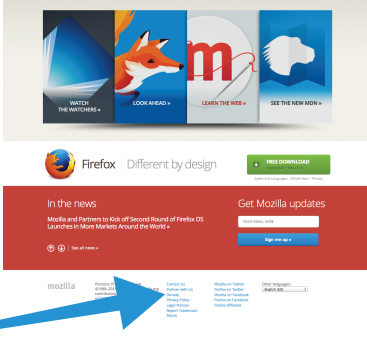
WATCH THE WATCHERS »

LOOK AHEAD »

LEARN THE WEB »

SEE THE NEW MDN »

Firefox Different by design

FREE DOWNLOAD

In the news

Mozilla and Partners to Kick off Second Round of Firefox OS Launches in More Markets Around the World »

See all news »

Get Mozilla updates

Sign me up »

mozilla

Contact Us
Partner with Us
Donate
Privacy Policy
Legal Notices
Report Trademark Abuse

Mozilla on Twitter
Firefox on Twitter
Mozilla on Facebook
Firefox on Facebook
Firefox Affiliates

Other languages:
English (US)